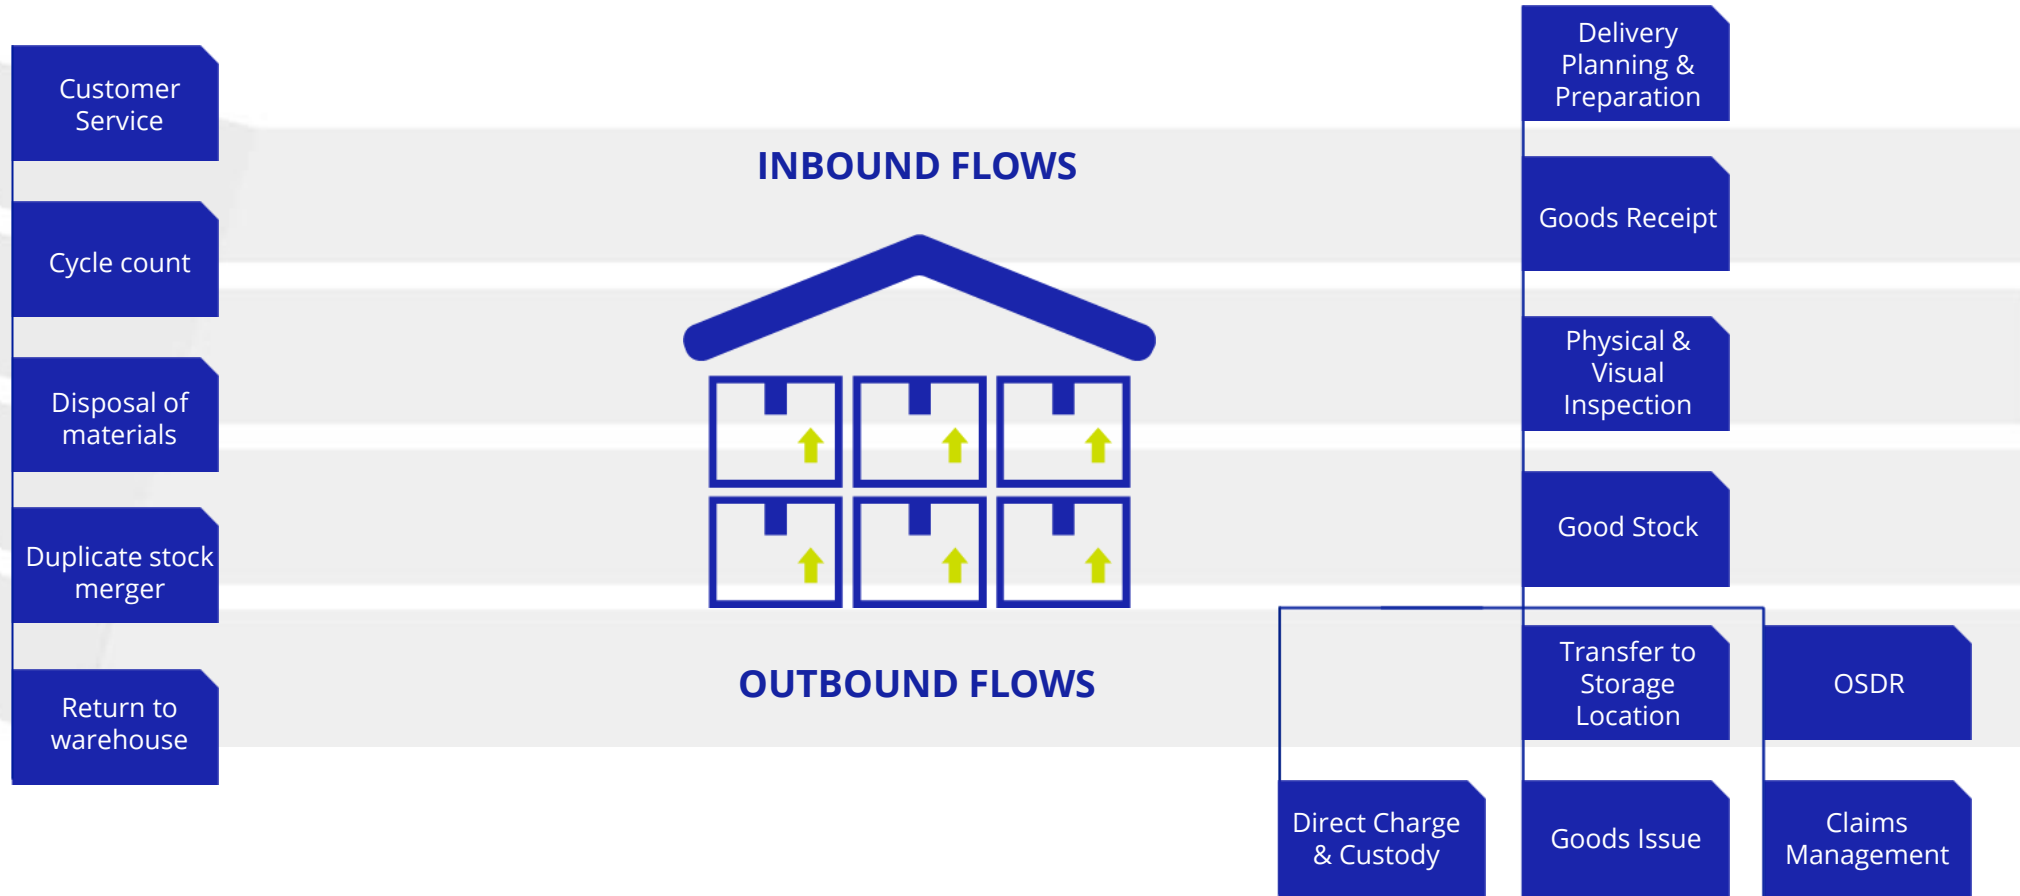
Customer Service

Cycle count

Disposal of materials

Duplicate stock merger

Return to warehouse

INBOUND FLOWS

OUTBOUND FLOWS

Delivery Planning & Preparation

Goods Receipt

Physical & Visual Inspection

Good Stock

Transfer to Storage Location

OSDR

Direct Charge & Custody

Goods Issue

Claims Management